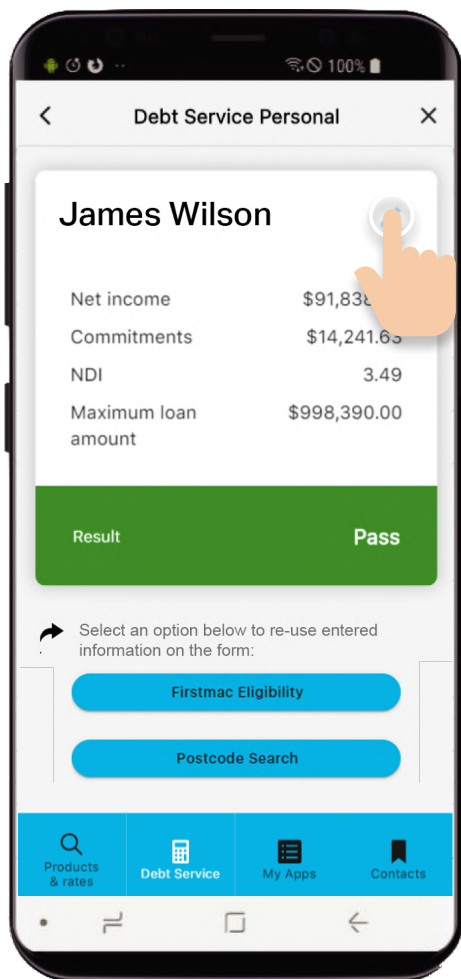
100%

Debt Service Personal

James Wilson

Net income $91,838

Commitments $14,241.63

NDI 3.49

Maximum loan amount $998,390.00

Result Pass

Select an option below to re-use entered information on the form:

Firstmac Eligibility

Postcode Search

Products & rates

Debt Service

My Apps

Contacts